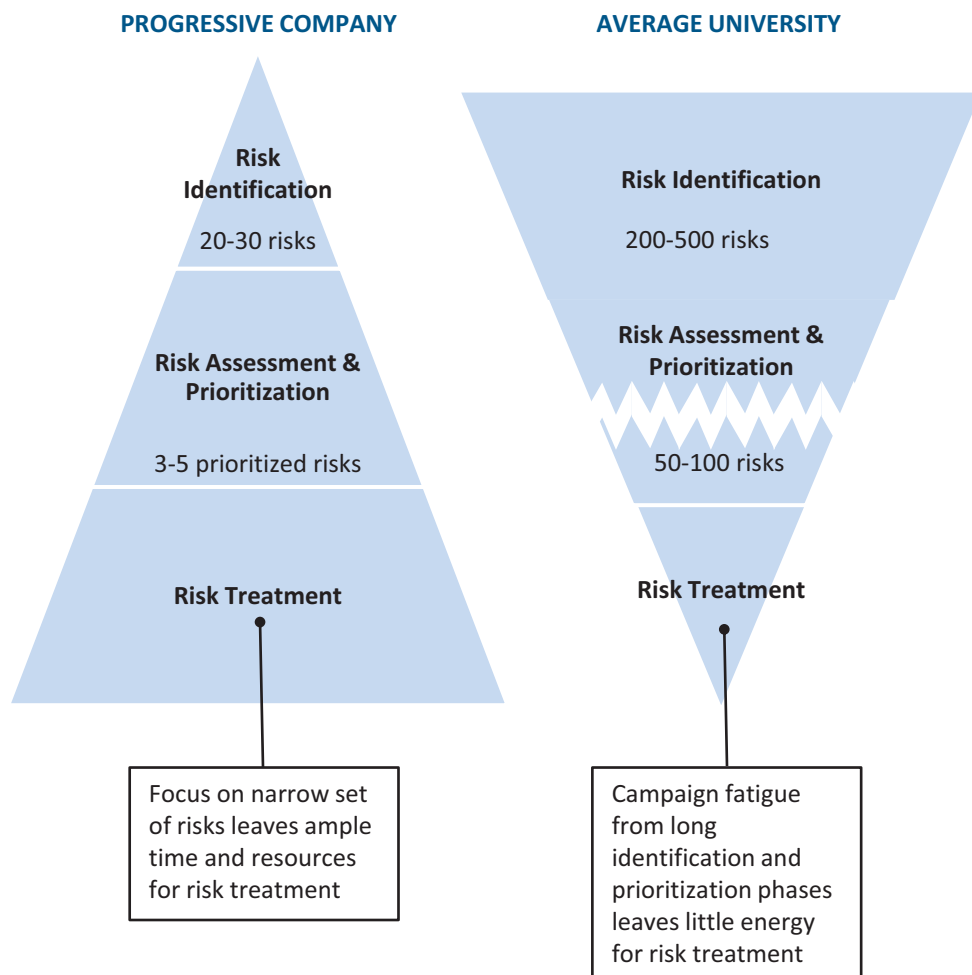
PROGRESSIVE COMPANY

Risk Identification

20-30 risks

Risk Assessment & Prioritization

3-5 prioritized risks

Risk Treatment

Focus on narrow set of risks leaves ample time and resources for risk treatment

AVERAGE UNIVERSITY

Risk Identification

200-500 risks

Risk Assessment & Prioritization

50-100 risks

Risk Treatment

Campaign fatigue from long identification and prioritization phases leaves little energy for risk treatment